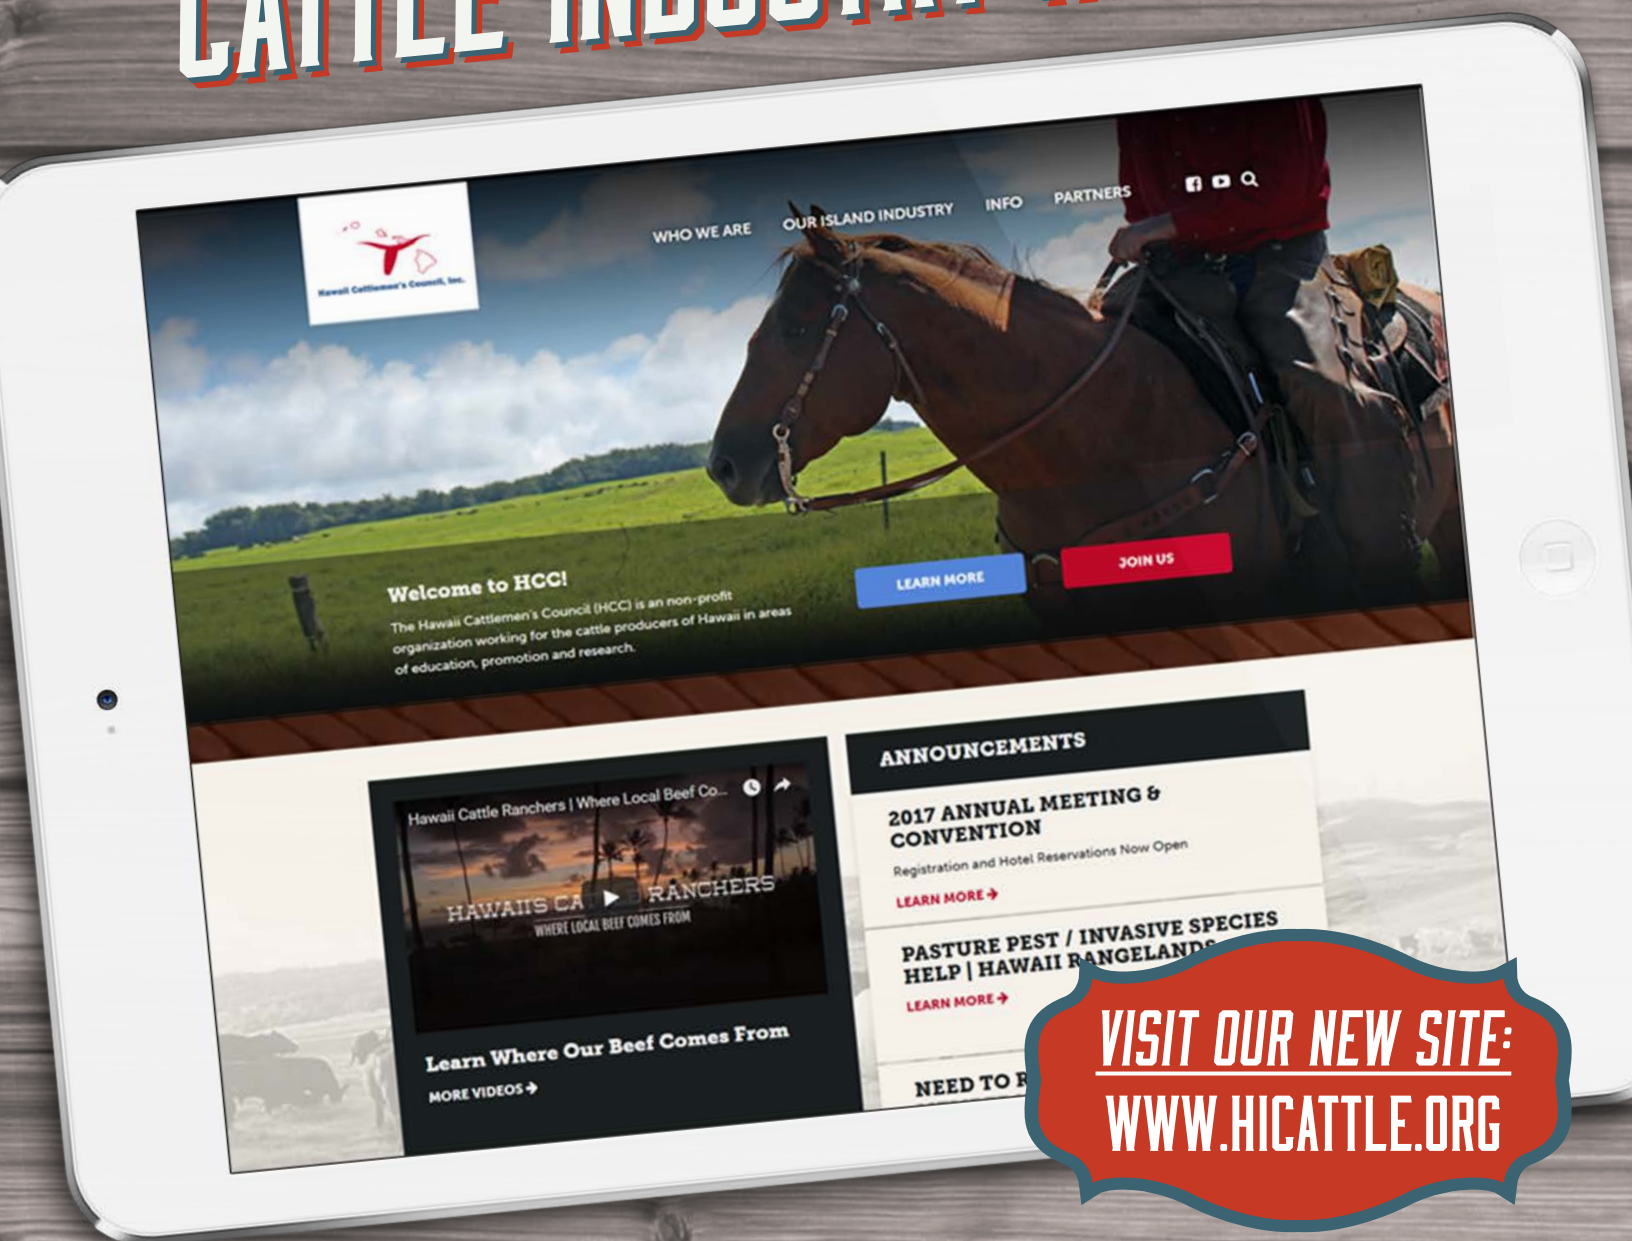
CATTLE INDUSTRY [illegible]

Hawaii Cattlemen's Council, Inc.

WHO WE ARE OUR ISLAND INDUSTRY INFO PARTNERS

Welcome to HCC!

The Hawaii Cattlemen's Council (HCC) is an non-profit organization working for the cattle producers of Hawaii in areas of education, promotion and research.

LEARN MORE

JOIN US

Hawaii Cattle Ranchers | Where Local Beef Co...

HAWAII'S CA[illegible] RANCHERS

WHERE LOCAL BEEF COMES FROM

Learn Where Our Beef Comes From

MORE VIDEOS →

ANNOUNCEMENTS

2017 ANNUAL MEETING & CONVENTION

Registration and Hotel Reservations Now Open

LEARN MORE →

PASTURE PEST / INVASIVE SPECIES HELP | HAWAII RANGELAND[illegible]

LEARN MORE →

NEED TO R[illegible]

VISIT OUR NEW SITE:

WWW.HICATTLE.ORG